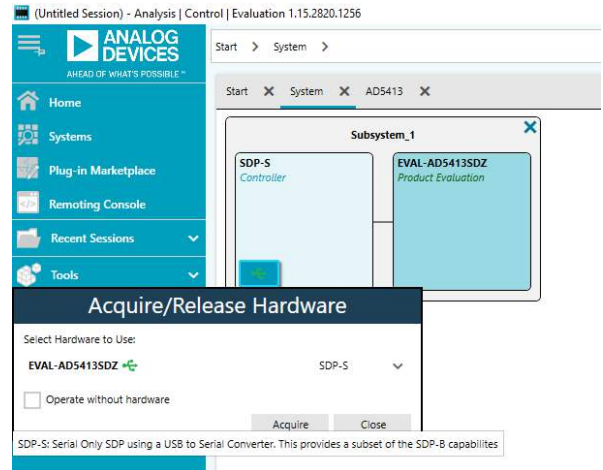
(Untitled Session) - Analysis | Control | Evaluation 1.15.2820.1256

ANALOG DEVICES
AHEAD OF WHAT'S POSSIBLE™

Start > System >

Home
Systems
Plug-in Marketplace
Remoting Console
Recent Sessions
Tools

Start ✕ System ✕ AD5413 ✕

Subsystem_1

SDP-S
Controller

EVAL-AD5413SDZ
Product Evaluation

Acquire/Release Hardware

Select Hardware to Use:

EVAL-AD5413SDZ

SDP-S

Operate without hardware

Acquire

Close

SDP-S: Serial Only SDP using a USB to Serial Converter. This provides a subset of the SDP-B capabilites